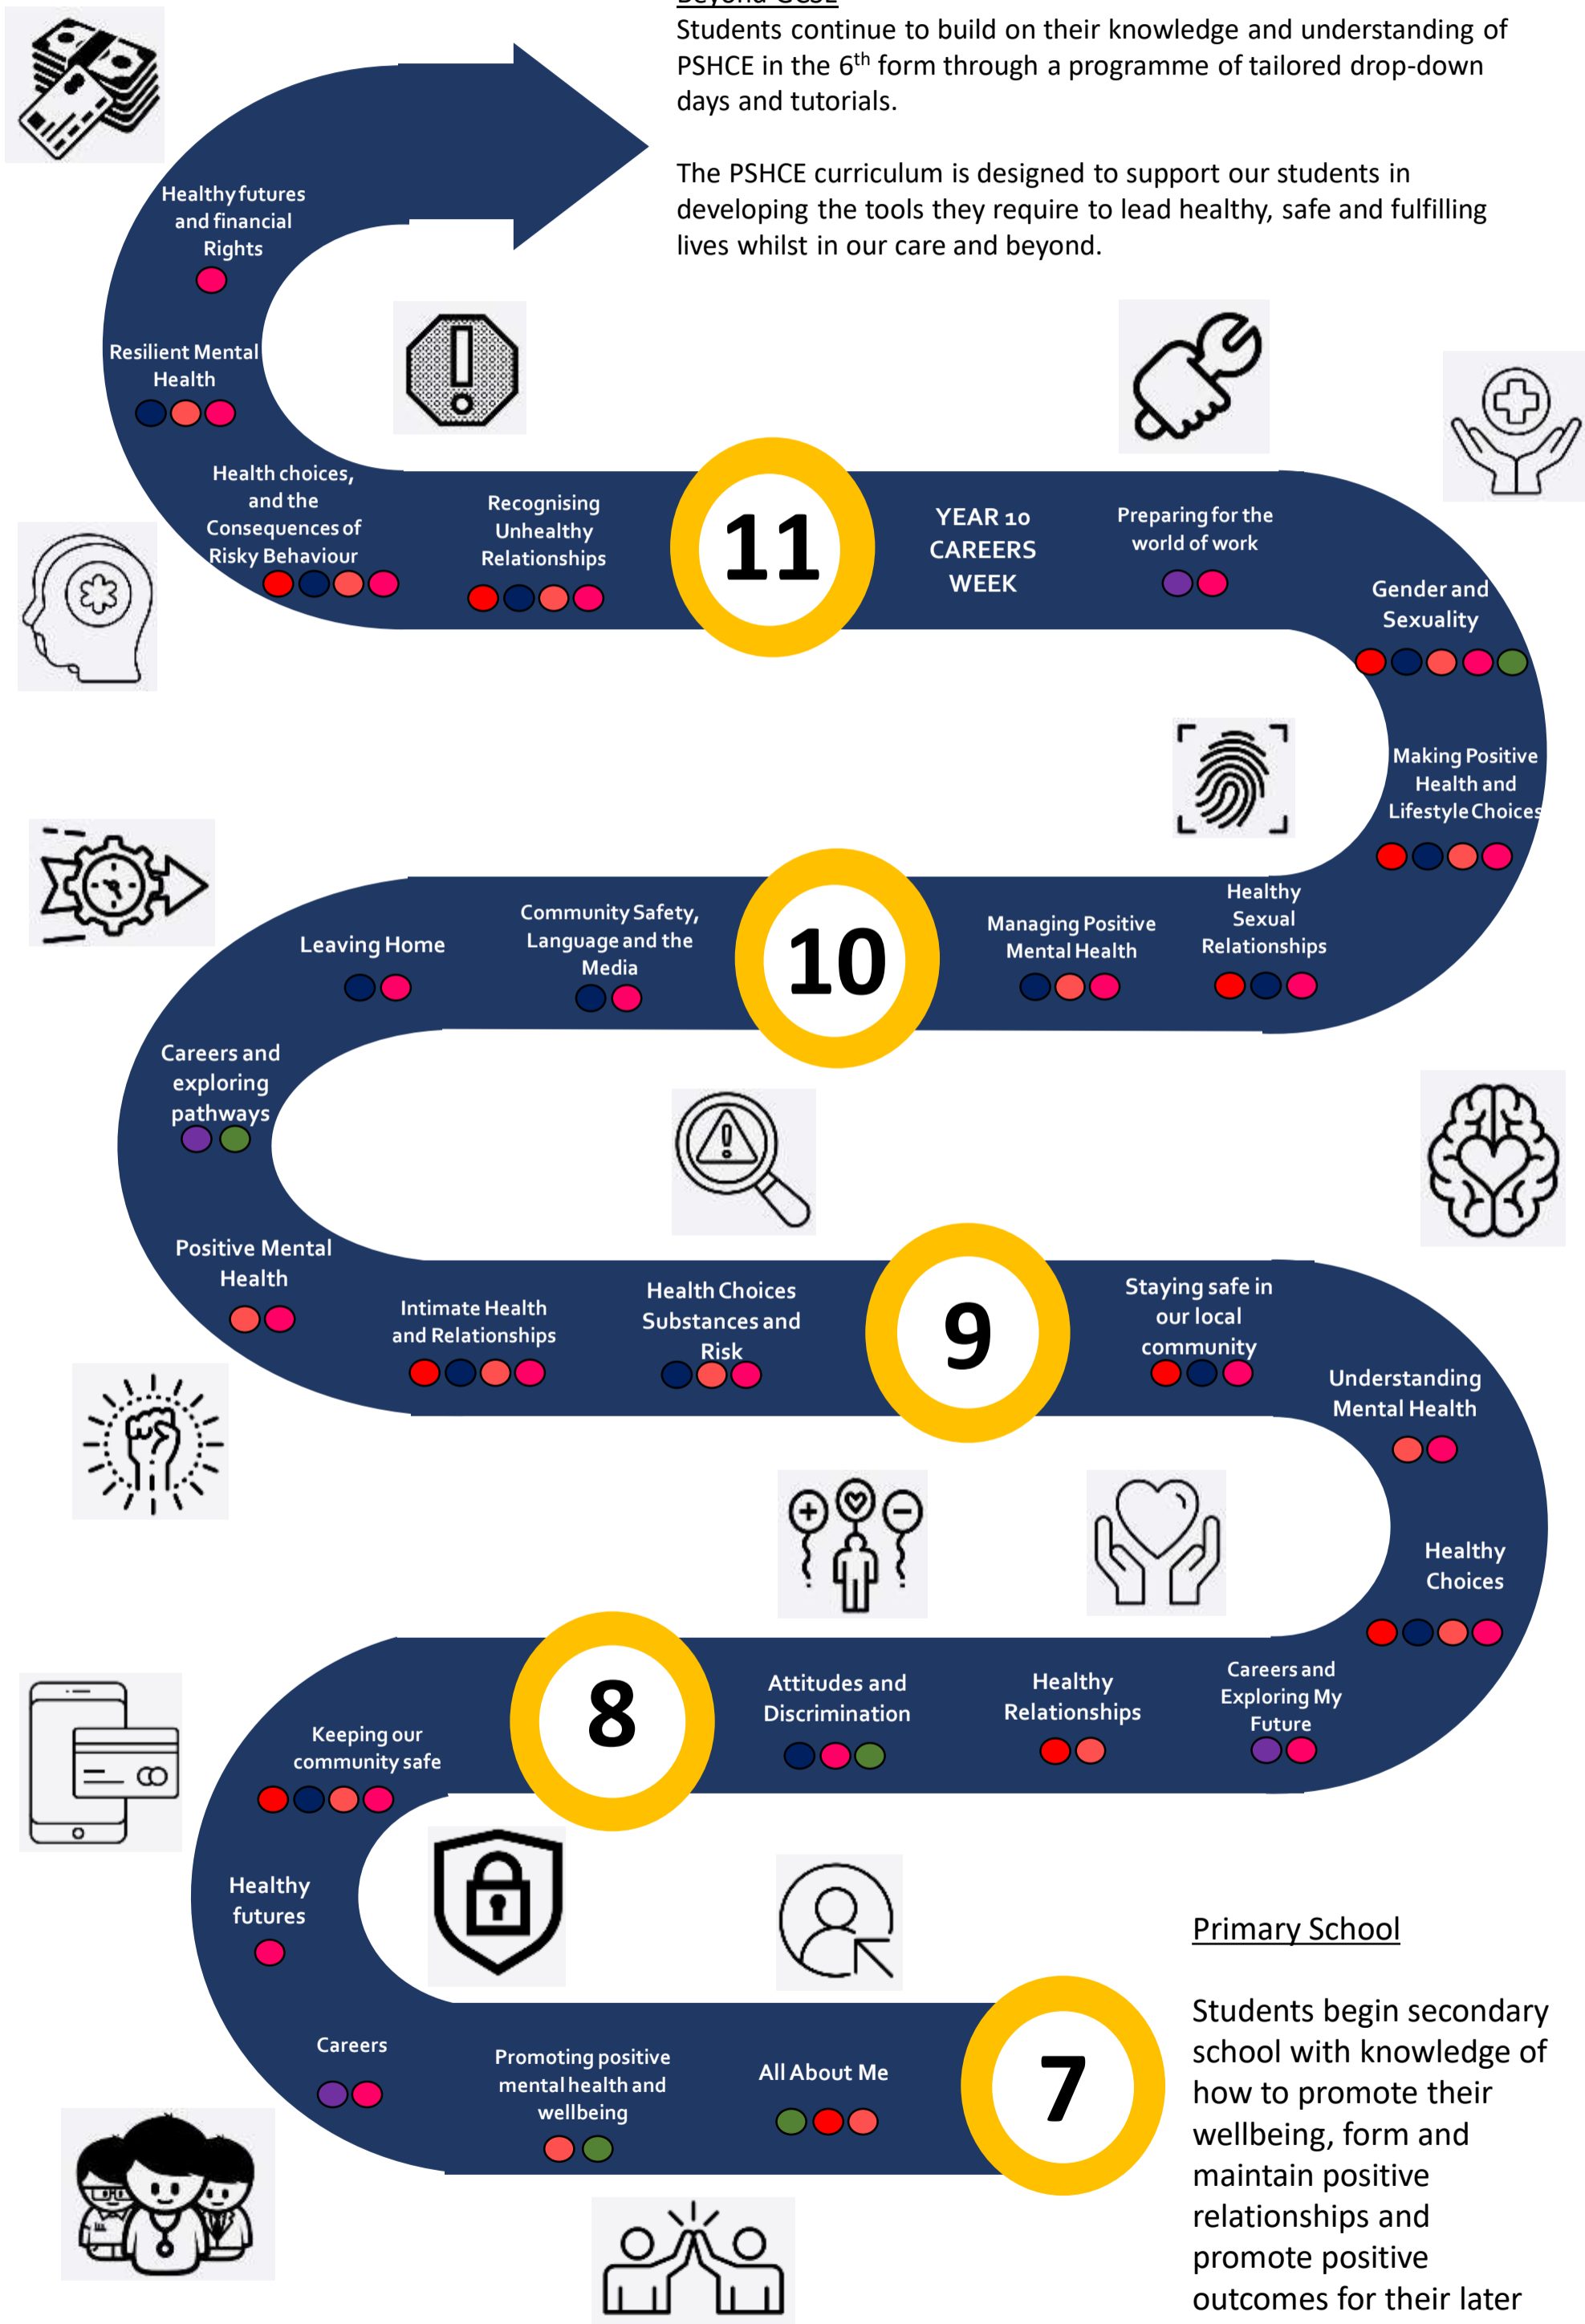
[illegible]

Students continue to build on their knowledge and understanding of PSHCE in the 6$^{th}$ form through a programme of tailored drop-down days and tutorials.

The PSHCE curriculum is designed to support our students in developing the tools they require to lead healthy, safe and fulfilling lives whilst in our care and beyond.

Healthy futures and financial Rights

Resilient Mental Health

Health choices, and the Consequences of Risky Behaviour

Recognising Unhealthy Relationships

11

YEAR 10 CAREERS WEEK

Preparing for the world of work

Gender and Sexuality

Making Positive Health and Lifestyle Choices

Healthy Sexual Relationships

Managing Positive Mental Health

10

Community Safety, Language and the Media

Leaving Home

Careers and exploring pathways

Positive Mental Health

Intimate Health and Relationships

Health Choices Substances and Risk

9

Staying safe in our local community

Understanding Mental Health

Healthy Choices

Careers and Exploring My Future

Healthy Relationships

Attitudes and Discrimination

8

Keeping our community safe

Healthy futures

Careers

Promoting positive mental health and wellbeing

All About Me

7

Primary School

Students begin secondary school with knowledge of how to promote their wellbeing, form and maintain positive relationships and promote positive outcomes for their later